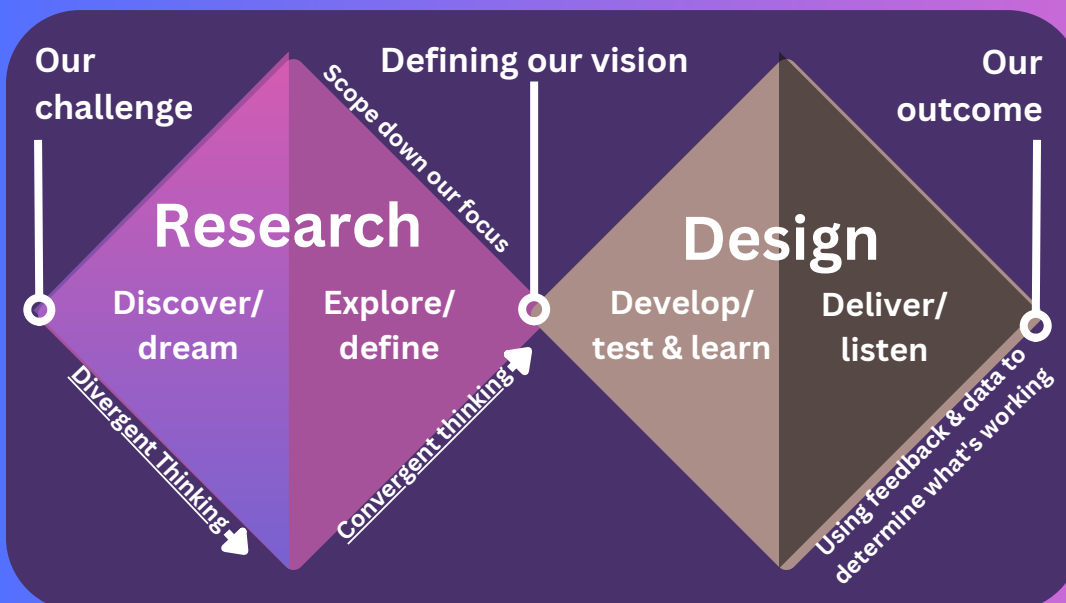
Our challenge

Defining our vision

Our outcome

Scope down our focus

Research

Design

Discover/ dream

Explore/ define

Develop/ test & learn

Deliver/ listen

Divergent Thinking

Convergent thinking

Using feedback & data to determine what's working